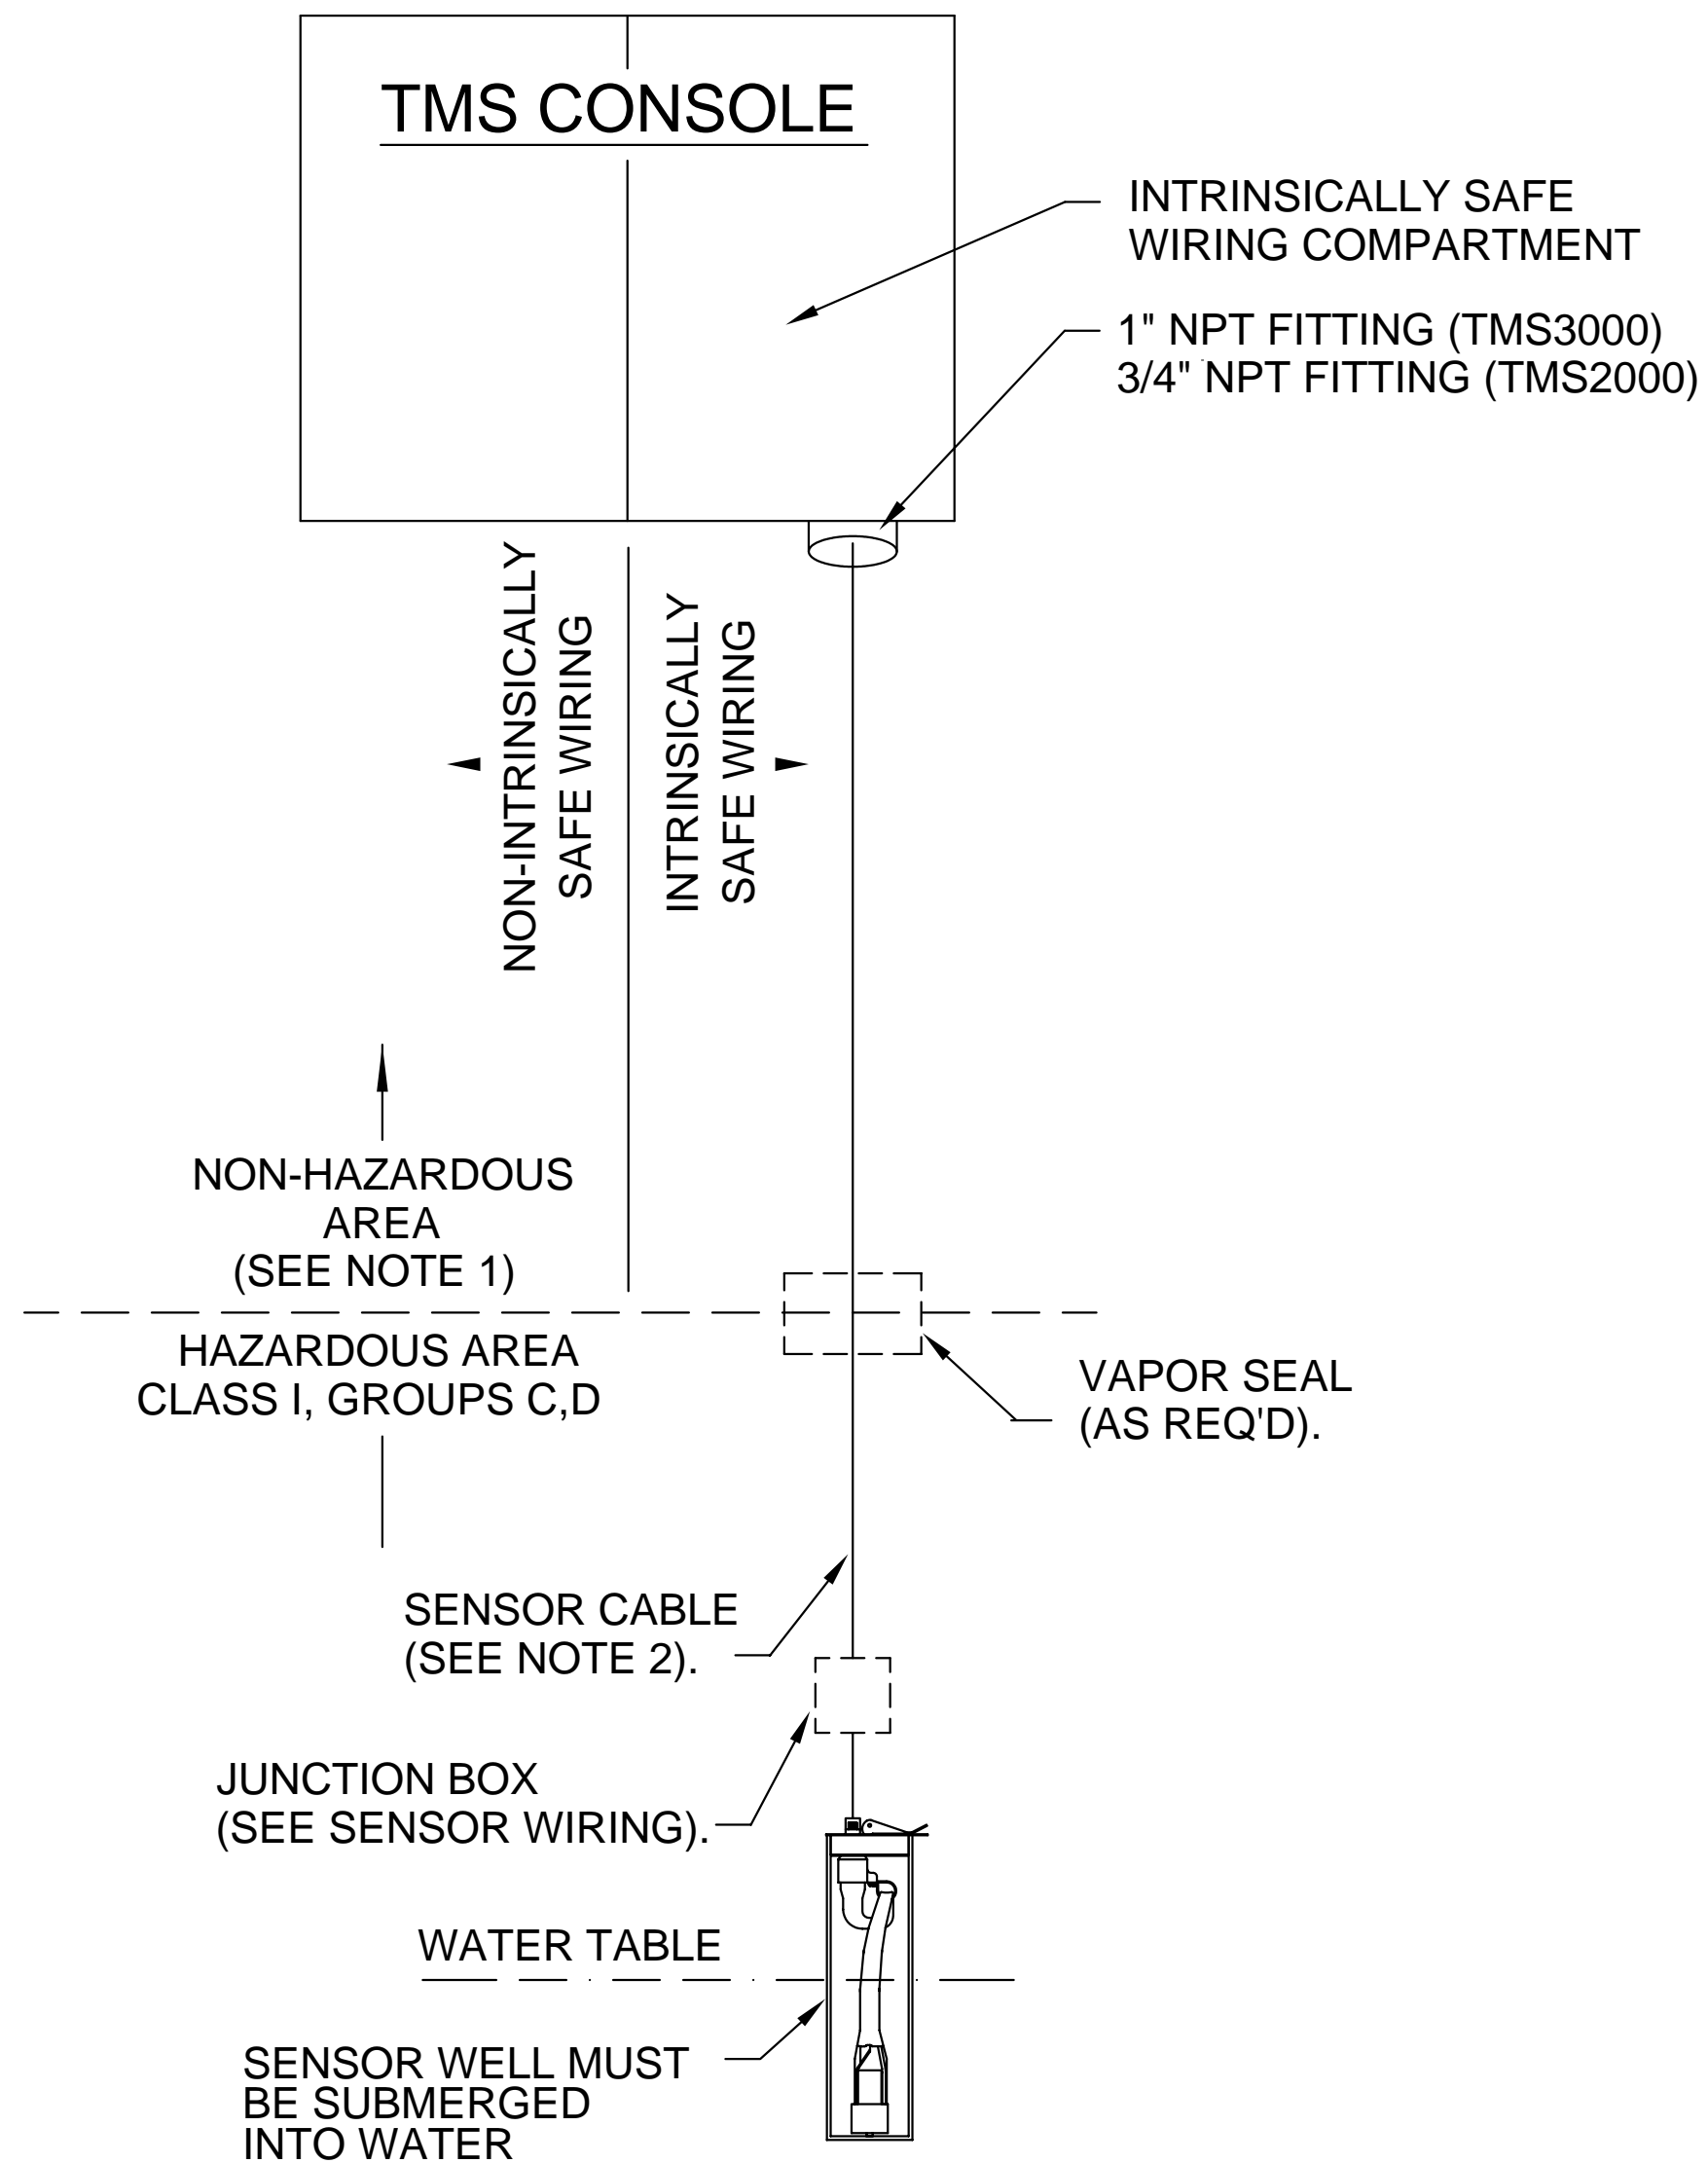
TMS CONSOLE

INTRINSICALLY SAFE
WIRING COMPARTMENT

1" NPT FITTING (TMS3000)
3/4" NPT FITTING (TMS2000)

NON-INTRINSICALLY
SAFE WIRING

INTRINSICALLY
SAFE WIRING

NON-HAZARDOUS
AREA
(SEE NOTE 1)

HAZARDOUS AREA
CLASS I, GROUPS C,D

VAPOR SEAL
(AS REQ'D).

SENSOR CABLE
(SEE NOTE 2).

JUNCTION BOX
(SEE SENSOR WIRING).

WATER TABLE

SENSOR WELL MUST
BE SUBMERGED
INTO WATER